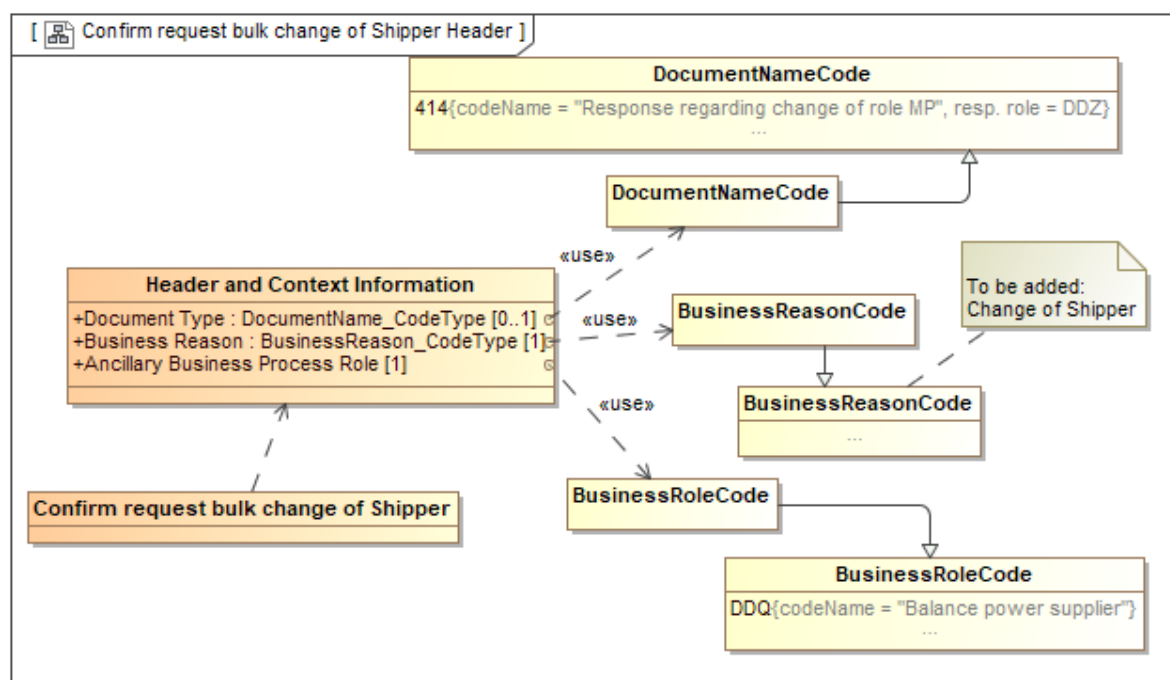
[ Confirm request bulk change of Shipper Header ]

DocumentNameCode

414{codeName = "Response regarding change of role MP", resp. role = DDZ}

...

DocumentNameCode

«use»

Header and Context Information

+Document Type : DocumentName_CodeType [0..1]
+Business Reason : BusinessReason_CodeType [1]
+Ancillary Business Process Role [1]

«use»

BusinessReasonCode

To be added:
Change of Shipper

«use»

BusinessReasonCode

...

Confirm request bulk change of Shipper

BusinessRoleCode

BusinessRoleCode

DDQ{codeName = "Balance power supplier"}

...